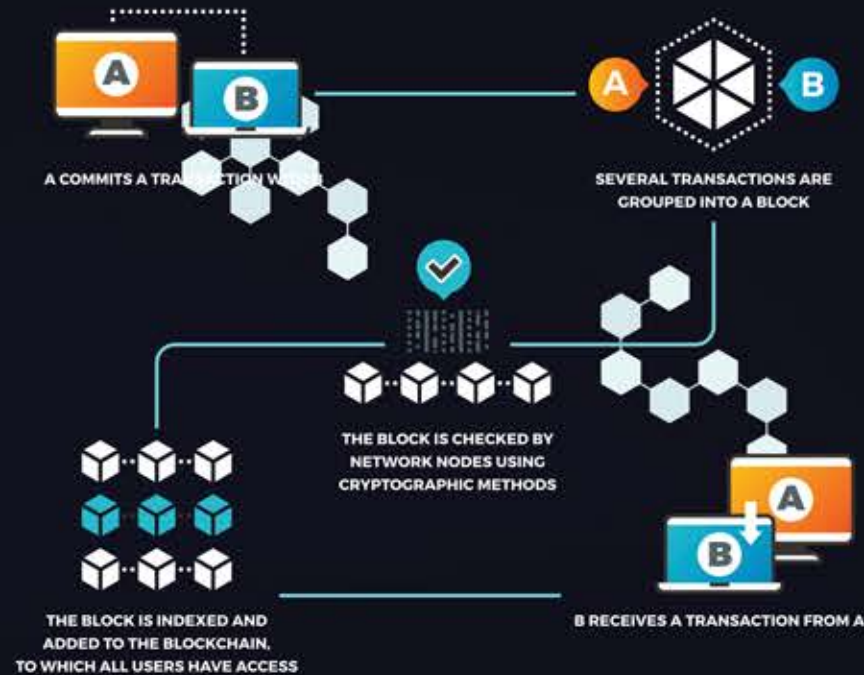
A

B

A COMMITS A TRA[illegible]CTION W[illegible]

A

B

SEVERAL TRANSACTIONS ARE GROUPED INTO A BLOCK

THE BLOCK IS CHECKED BY NETWORK NODES USING CRYPTOGRAPHIC METHODS

A

B

THE BLOCK IS INDEXED AND ADDED TO THE BLOCKCHAIN, TO WHICH ALL USERS HAVE ACCESS

B RECEIVES A TRANSACTION FROM A